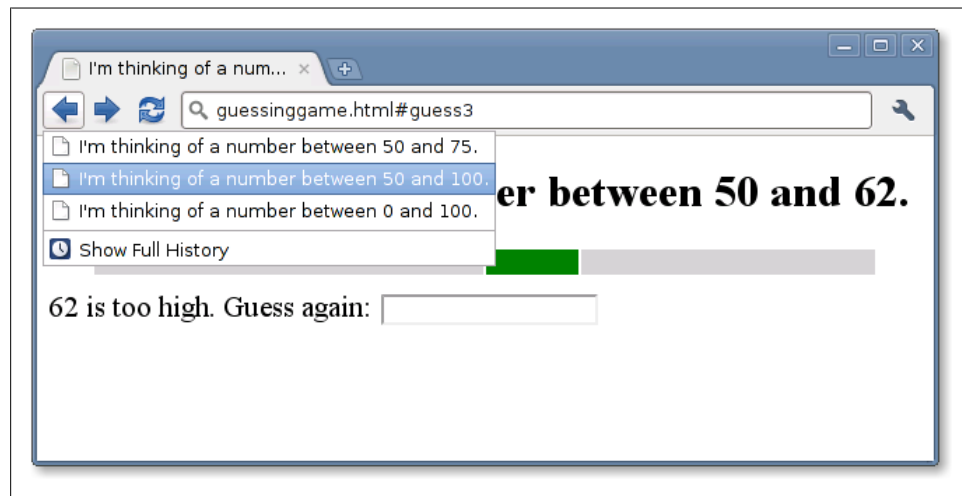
I'm thinking of a num... ×

guessinggame.html#guess3

I'm thinking of a number between 50 and 75.

I'm thinking of a number between 50 and 100.

I'm thinking of a number between 0 and 100.

Show Full History

er between 50 and 62.

62 is too high. Guess again: